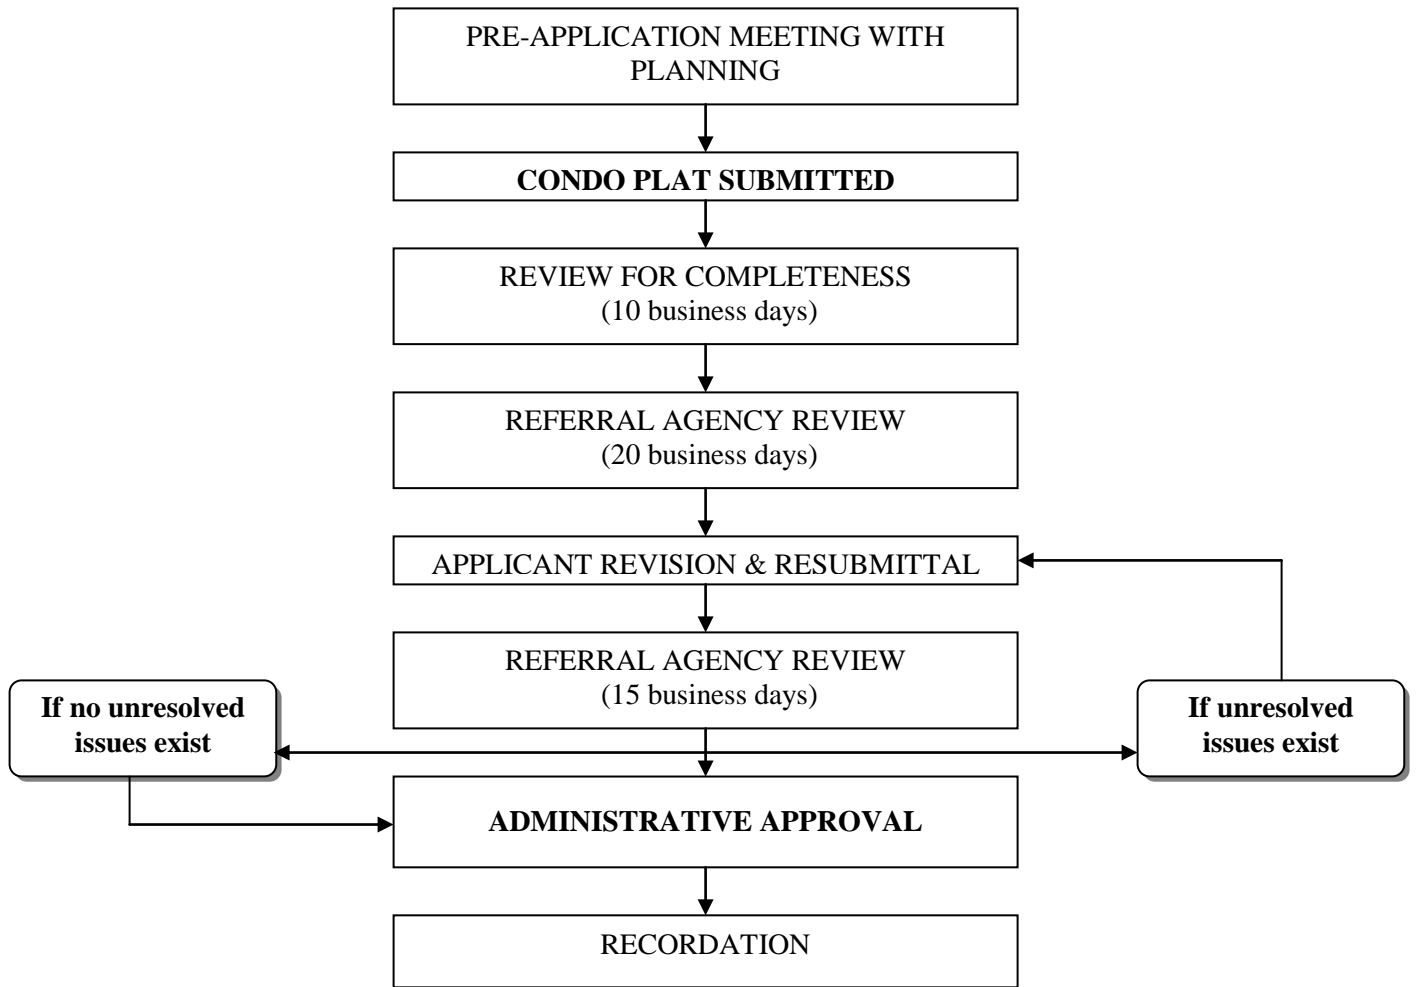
PRE-APPLICATION MEETING WITH PLANNING

CONDO PLAT SUBMITTED

REVIEW FOR COMPLETENESS
(10 business days)

REFERRAL AGENCY REVIEW
(20 business days)

APPLICANT REVISION & RESUBMITTAL

REFERRAL AGENCY REVIEW
(15 business days)

If no unresolved issues exist

If unresolved issues exist

ADMINISTRATIVE APPROVAL

RECORDATION